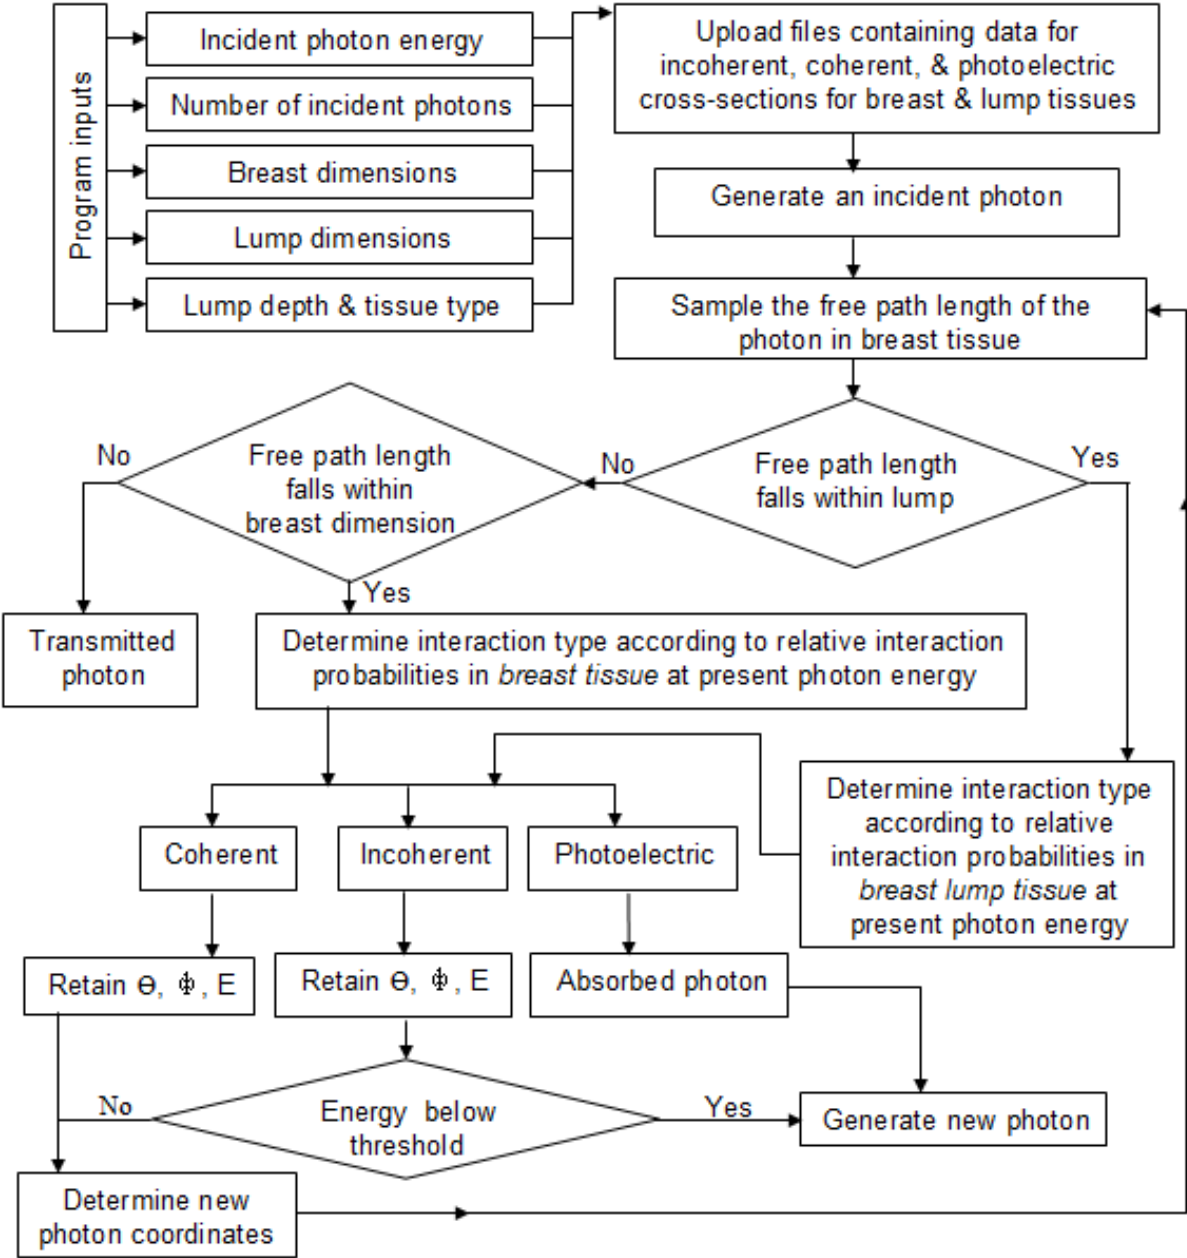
Program inputs

Incident photon energy

Number of incident photons

Breast dimensions

Lump dimensions

Lump depth & tissue type

Upload files containing data for incoherent, coherent, & photoelectric cross-sections for breast & lump tissues

Generate an incident photon

Sample the free path length of the photon in breast tissue

No

Free path length falls within breast dimension

No

Free path length falls within lump

Yes

Yes

Transmitted photon

Determine interaction type according to relative interaction probabilities in *breast tissue* at present photon energy

Determine interaction type according to relative interaction probabilities in *breast lump tissue* at present photon energy

Coherent

Incoherent

Photoelectric

Retain Θ, Φ, E

Retain Θ, Φ, E

Absorbed photon

No

Energy below threshold

Yes

Generate new photon

Determine new photon coordinates